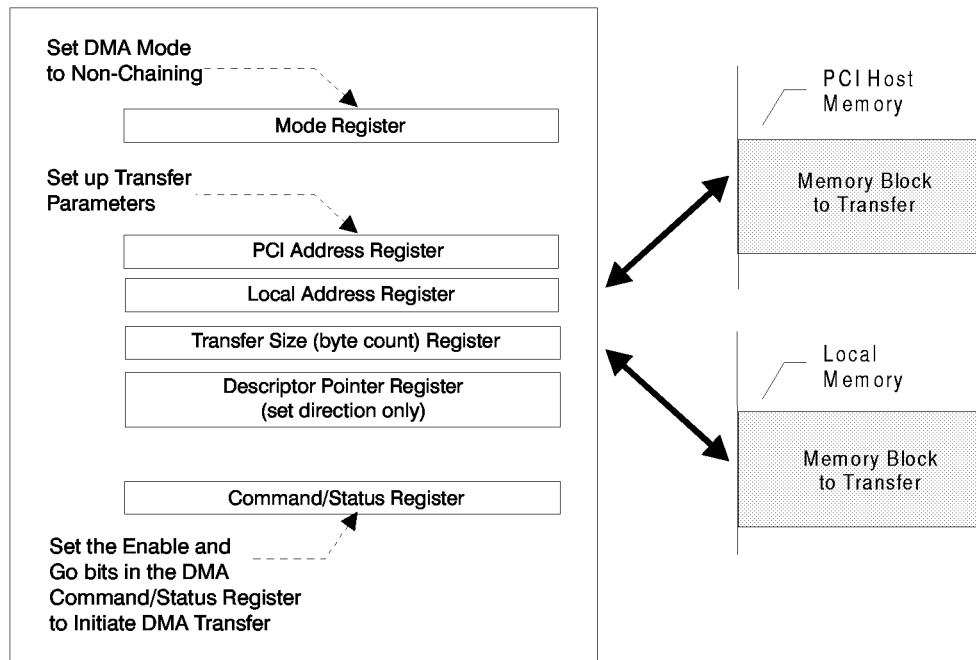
Set DMA Mode to Non-Chaining

Mode Register

Set up Transfer Parameters

PCI Address Register

Local Address Register

Transfer Size (byte count) Register

Descriptor Pointer Register (set direction only)

Command/Status Register

Set the Enable and Go bits in the DMA Command/Status Register to Initiate DMA Transfer

PCI Host Memory

Memory Block to Transfer

Local Memory

Memory Block to Transfer